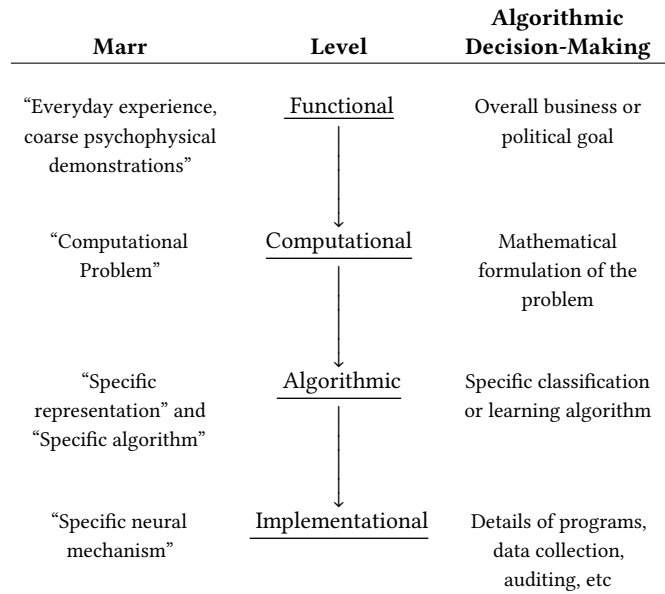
| Marr | Level | Algorithmic Decision-Making |
|---|---|---|
| "Everyday experience, coarse psychophysical demonstrations" | Functional | Overall business or political goal |
| "Computational Problem" | Computational | Mathematical formulation of the problem |
| "Specific representation" and "Specific algorithm" | Algorithmic | Specific classification or learning algorithm |
| "Specific neural mechanism" | Implementational | Details of programs, data collection, auditing, etc |